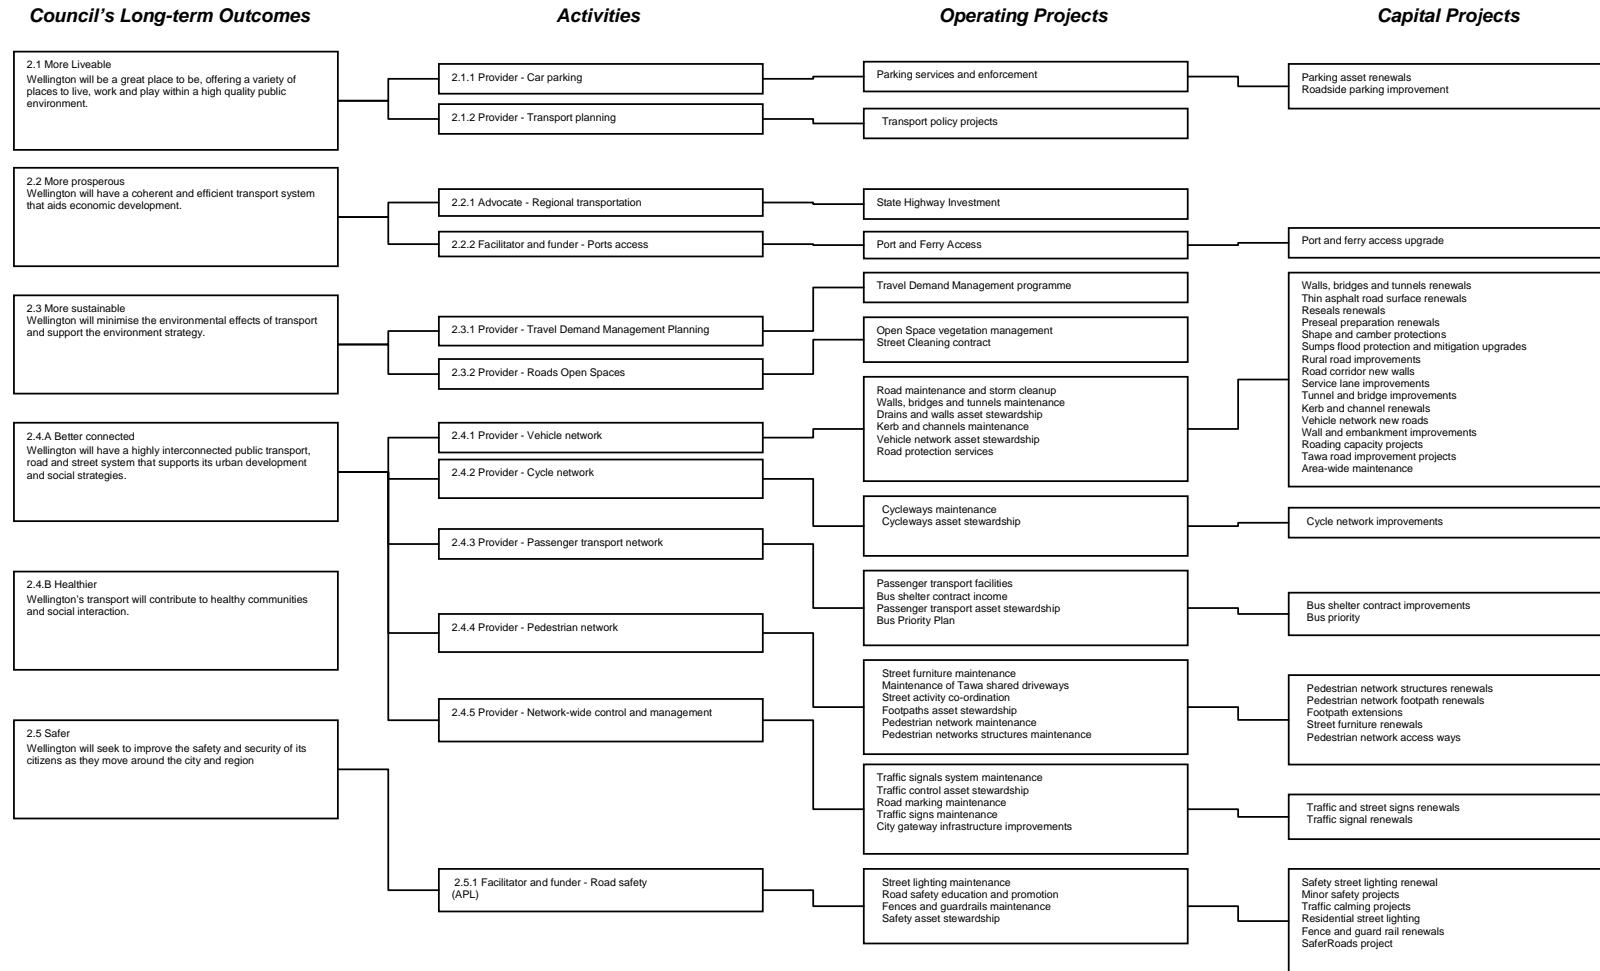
Council's Long-term Outcomes

Activities

Operating Projects

Capital Projects

2.1 More Liveable
Wellington will be a great place to be, offering a variety of places to live, work and play within a high quality public environment.

2.1.1 Provider - Car parking

2.1.2 Provider - Transport planning

Parking services and enforcement

Transport policy projects

Parking asset renewals
Roadside parking improvement

2.2 More prosperous
Wellington will have a coherent and efficient transport system that aids economic development.

2.2.1 Advocate - Regional transportation

2.2.2 Facilitator and funder - Ports access

State Highway Investment

Port and Ferry Access

Port and ferry access upgrade

2.3 More sustainable
Wellington will minimise the environmental effects of transport and support the environment strategy.

2.3.1 Provider - Travel Demand Management Planning

2.3.2 Provider - Roads Open Spaces

Travel Demand Management programme

Open Space vegetation management
Street Cleaning contract

Walls, bridges and tunnels renewals
Thin asphalt road surface renewals
Reseals renewals
Preseal preparation renewals
Shape and camber protections
Sumps flood protection and mitigation upgrades
Rural road improvements
Road corridor new walls
Service lane improvements
Tunnel and bridge improvements
Kerb and channel renewals
Vehicle network new roads
Wall and embankment improvements
Roading capacity projects
Tawa road improvement projects
Area-wide maintenance

2.4.A Better connected
Wellington will have a highly interconnected public transport, road and street system that supports its urban development and social strategies.

2.4.1 Provider - Vehicle network

2.4.2 Provider - Cycle network

Road maintenance and storm cleanup
Walls, bridges and tunnels maintenance
Drains and walls asset stewardship
Kerb and channels maintenance
Vehicle network asset stewardship
Road protection services

Cycleways maintenance
Cycleways asset stewardship

Cycle network improvements

2.4.3 Provider - Passenger transport network

2.4.B Healthier
Wellington's transport will contribute to healthy communities and social interaction.

Passenger transport facilities
Bus shelter contract income
Passenger transport asset stewardship
Bus Priority Plan

Bus shelter contract improvements
Bus priority

2.4.4 Provider - Pedestrian network

Street furniture maintenance
Maintenance of Tawa shared driveways
Street activity co-ordination
Footpaths asset stewardship
Pedestrian network maintenance
Pedestrian networks structures maintenance

Pedestrian network structures renewals
Pedestrian network footpath renewals
Footpath extensions
Street furniture renewals
Pedestrian network access ways

2.5 Safer
Wellington will seek to improve the safety and security of its citizens as they move around the city and region

2.4.5 Provider - Network-wide control and management

Traffic signals system maintenance
Traffic control asset stewardship
Road marking maintenance
Traffic signs maintenance
City gateway infrastructure improvements

Traffic and street signs renewals
Traffic signal renewals

2.5.1 Facilitator and funder - Road safety (APL)

Street lighting maintenance
Road safety education and promotion
Fences and guardrails maintenance
Safety asset stewardship

Safety street lighting renewal
Minor safety projects
Traffic calming projects
Residential street lighting
Fence and guard rail renewals
SaferRoads project